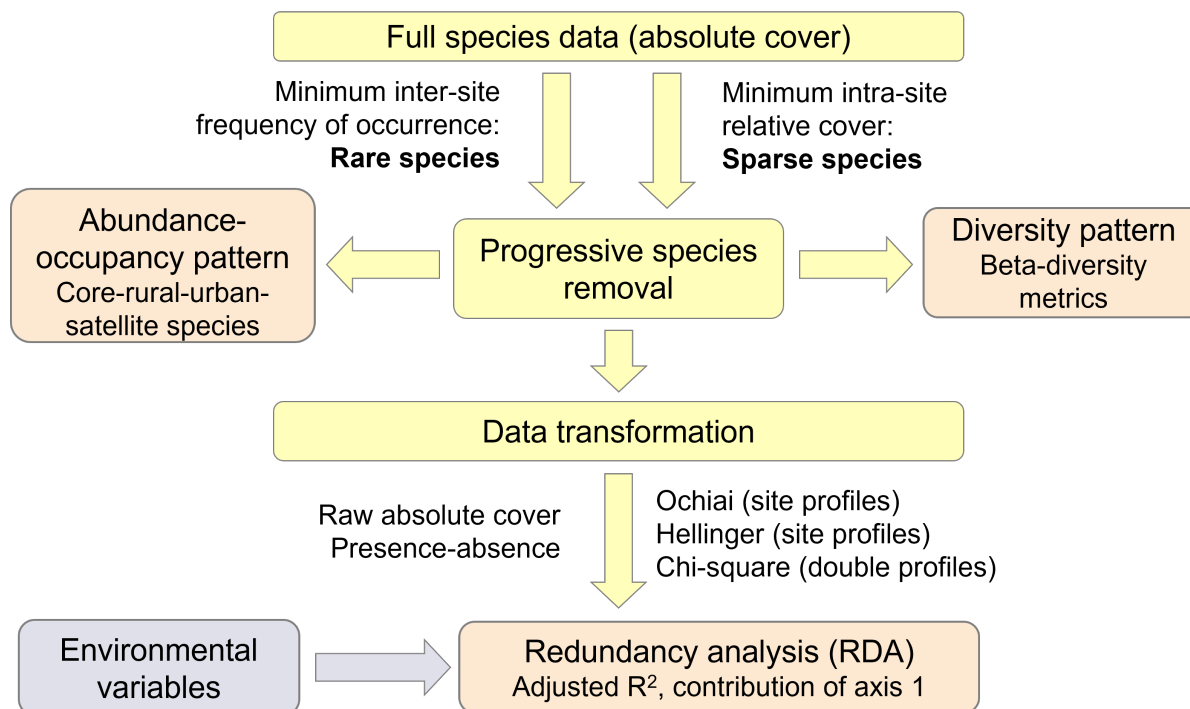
Full species data (absolute cover)

Minimum inter-site frequency of occurrence:
**Rare species**

Minimum intra-site relative cover:
**Sparse species**

Abundance-occupancy pattern
Core-rural-urban-satellite species

Progressive species removal

Diversity pattern
Beta-diversity metrics

Data transformation

Raw absolute cover
Presence-absence

Ochiai (site profiles)
Hellinger (site profiles)
Chi-square (double profiles)

Environmental variables

Redundancy analysis (RDA)
Adjusted $R^2$, contribution of axis 1